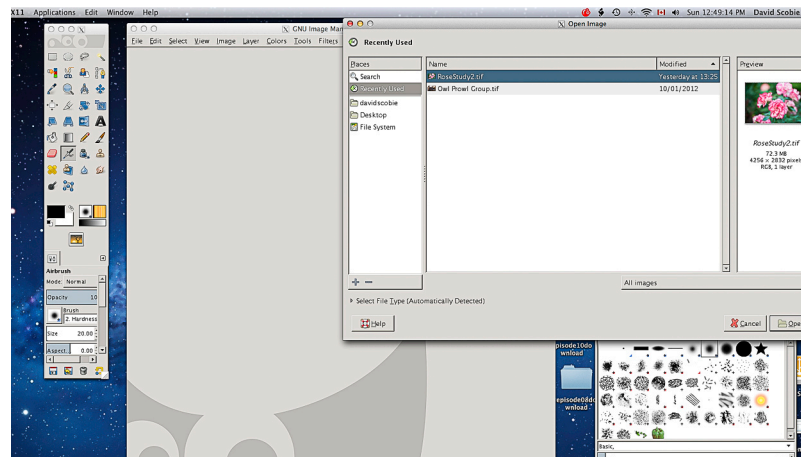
X11 Applications Edit Window Help

Sun 12:49:14 PM David Scobie

GNU Image Mar

File Edit Select View Image Layer Colors Tools Filters

Open Image

Recently Used

| Places | Name | Modified | Preview |
|---|---|---|---|
| Search | RoseStudy2.tif | Yesterday at 13:25 | |
| Recently Used | Owl Prowl Group.tif | 10/01/2012 | |
| davidscobie | | | |
| Desktop | | | |
| File System | | | |

RoseStudy2.tif
72.3 MB
4256 × 2832 pixels
RGB, 1 layer

All images

Select File Type (Automatically Detected)

Help

Cancel

Ope

Airbrush

Mode: Normal

Opacity 10

Brush 2. Hardness

Size 20.00

Aspect 0.00

episode10do wnload

episode08do wnload

Basic,